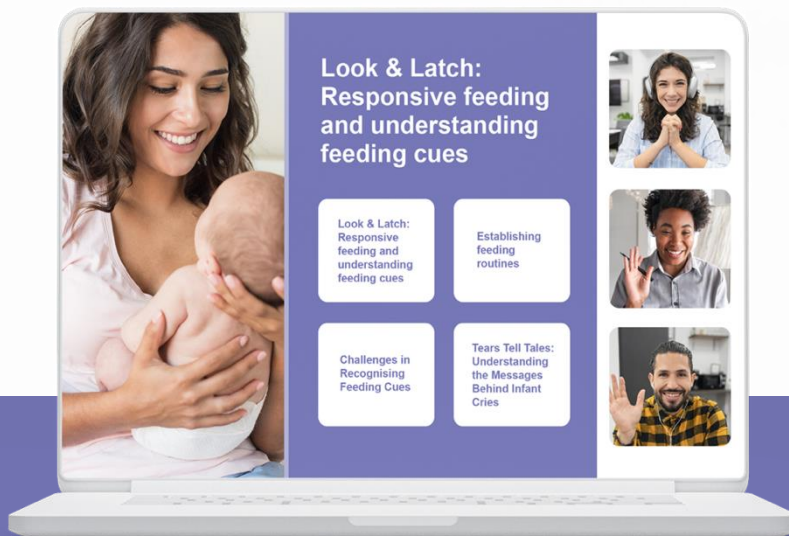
Look & Latch: Responsive feeding and understanding feeding cues

Look & Latch: Responsive feeding and understanding feeding cues

Establishing feeding routines

Challenges in Recognising Feeding Cues

Tears Tell Tales: Understanding the Messages Behind Infant Cries